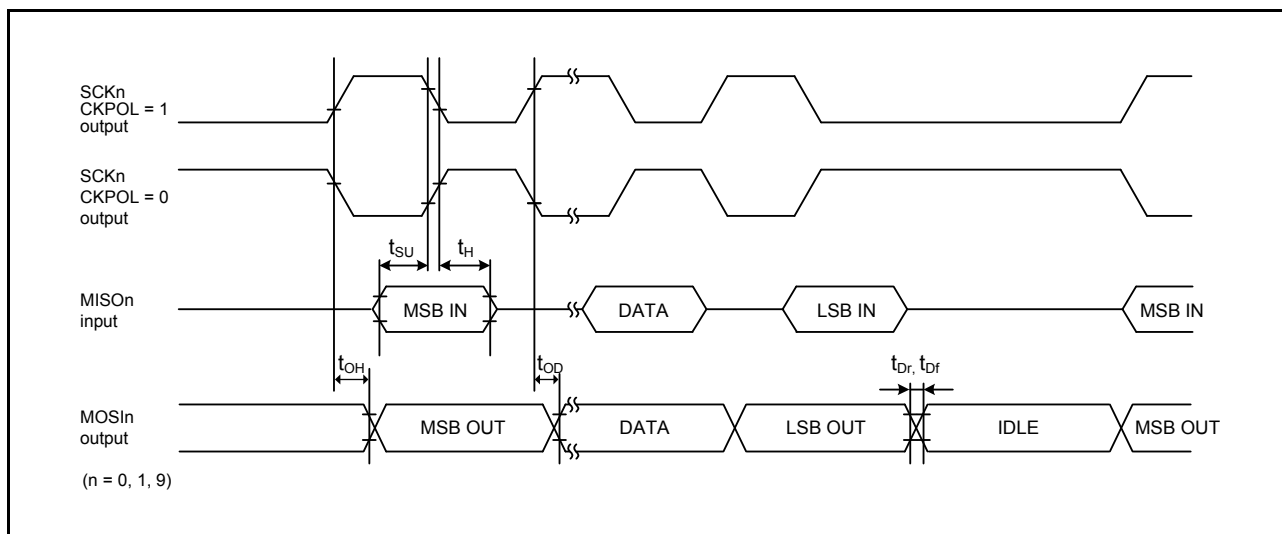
SCKn CKPOL = 1 output

SCKn CKPOL = 0 output

$t_{SU}$ $t_{H}$

MISOn input

MSB IN

DATA

LSB IN

MSB IN

$t_{OH}$

$t_{OD}$

$t_{Dr}$, $t_{Df}$

MOSIn output

MSB OUT

DATA

LSB OUT

IDLE

MSB OUT

(n = 0, 1, 9)